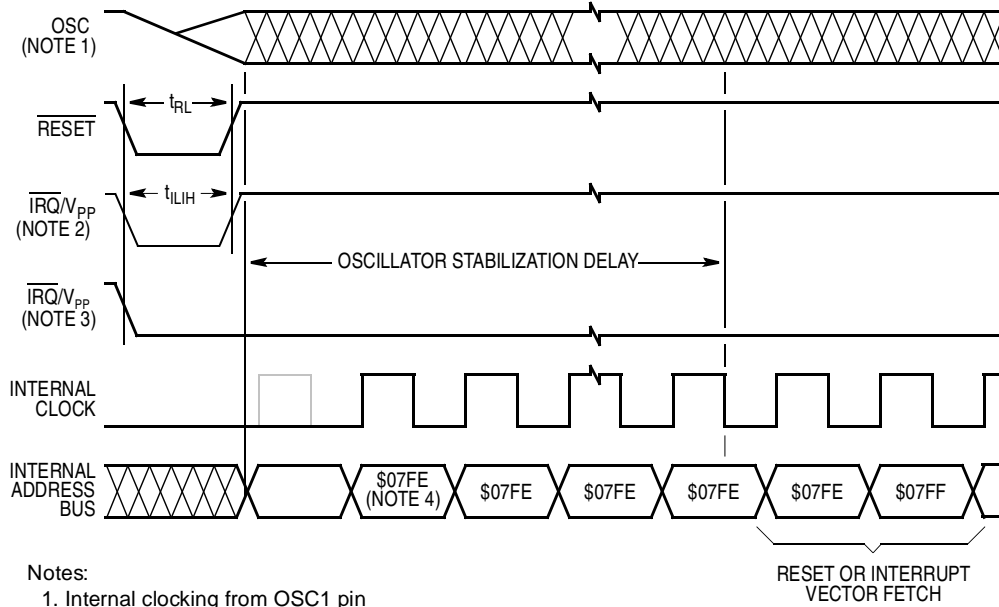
OSC (NOTE 1)

$t_{RL}$

$\overline{RESET}$

$t_{ILIH}$

$\overline{IRQ}/V_{PP}$ (NOTE 2)

OSCILLATOR STABILIZATION DELAY

$\overline{IRQ}/V_{PP}$ (NOTE 3)

INTERNAL CLOCK

INTERNAL ADDRESS BUS

\$07FE (NOTE 4)

\$07FE

\$07FE

\$07FE

\$07FE

\$07FF

Notes:

1. Internal clocking from OSC1 pin

RESET OR INTERRUPT VECTOR FETCH